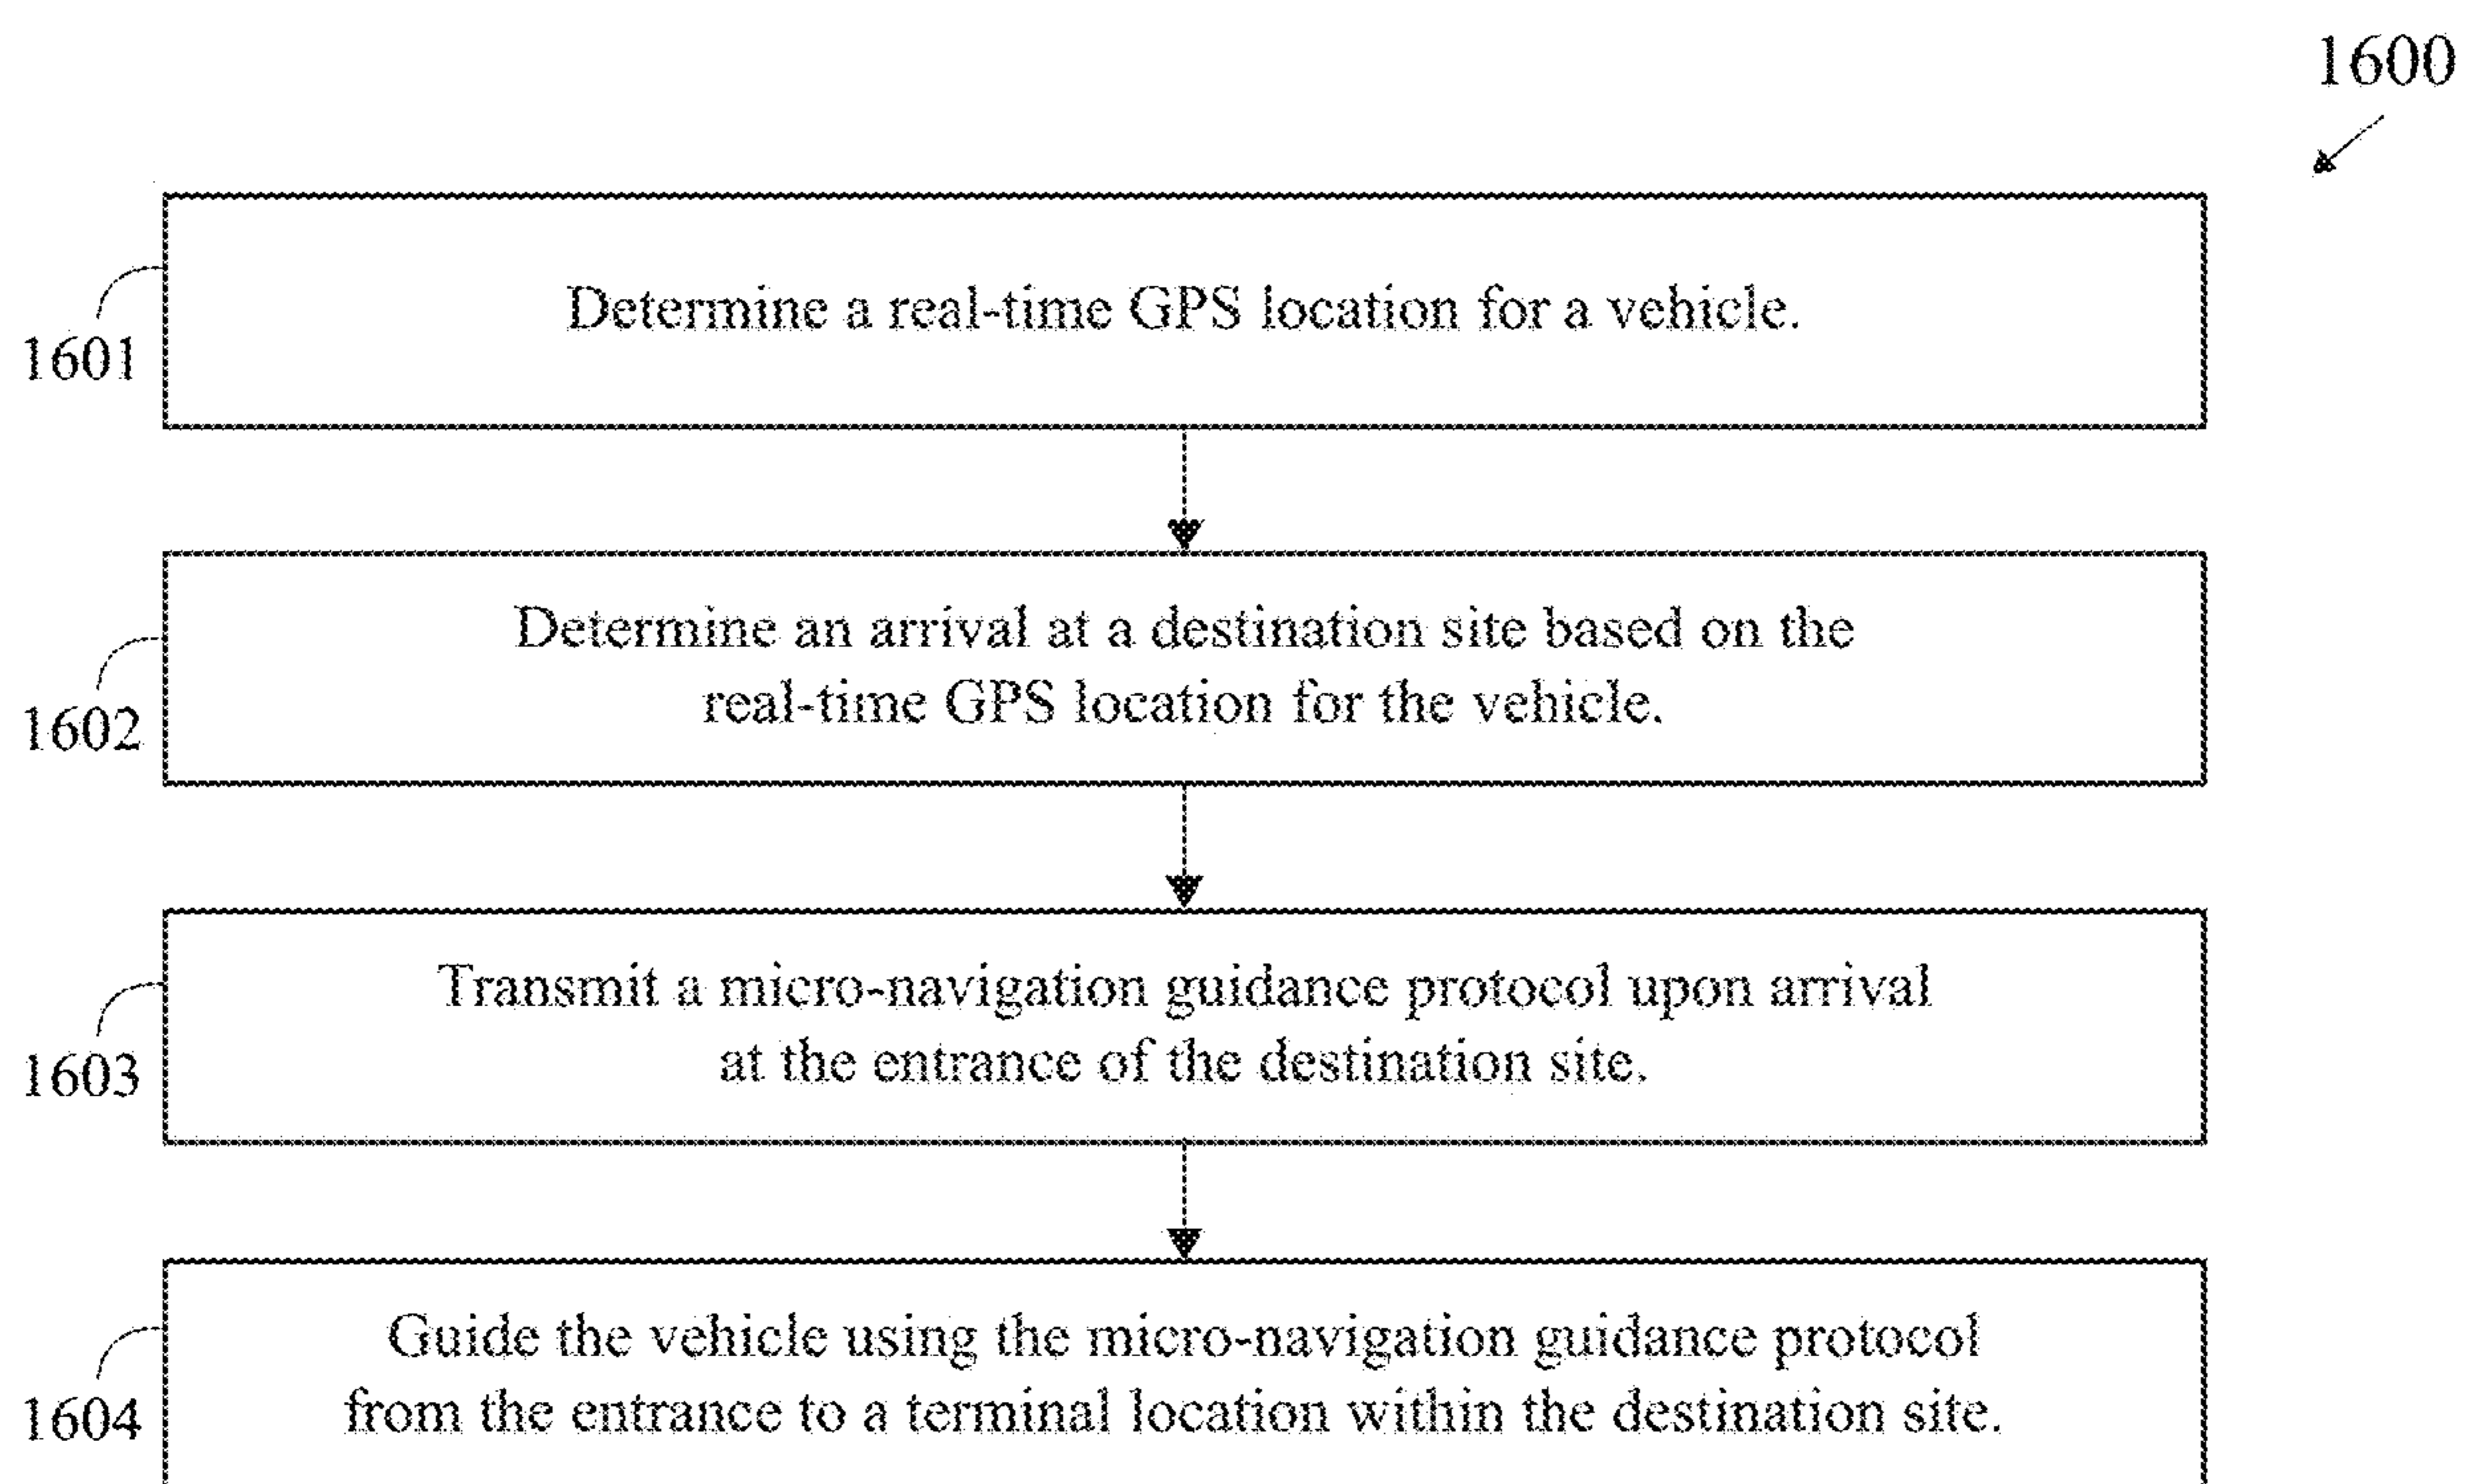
1600

1601

Determine a real-time GPS location for a vehicle.

1602

Determine an arrival at a destination site based on the real-time GPS location for the vehicle.

1603

Transmit a micro-navigation guidance protocol upon arrival at the entrance of the destination site.

1604

Guide the vehicle using the micro-navigation guidance protocol from the entrance to a terminal location within the destination site.